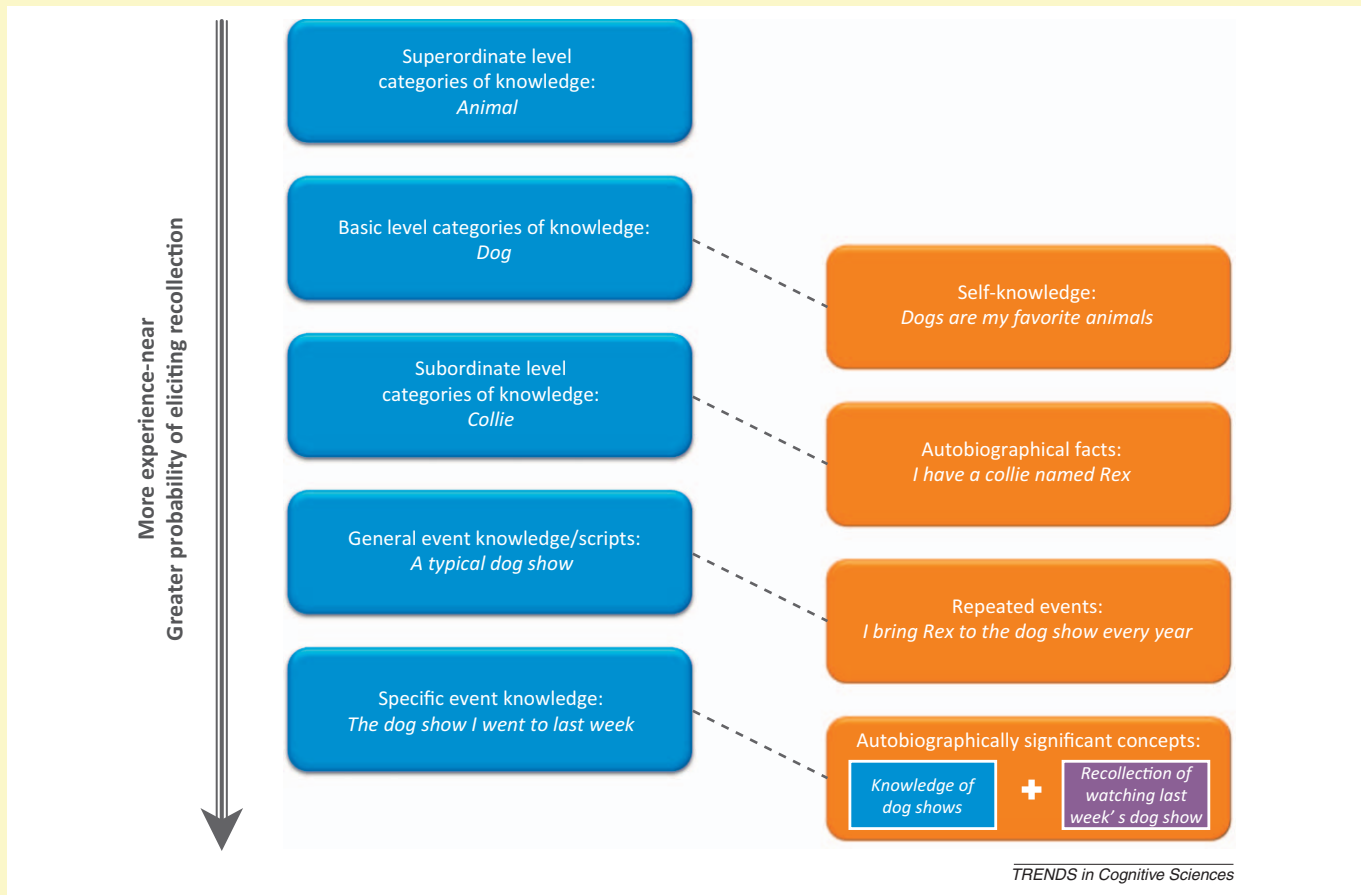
More experience-near
Greater probability of eliciting recollection

Superordinate level categories of knowledge: *Animal*

Basic level categories of knowledge: *Dog*

Self-knowledge: *Dogs are my favorite animals*

Subordinate level categories of knowledge: *Collie*

Autobiographical facts: *I have a collie named Rex*

General event knowledge/scripts: *A typical dog show*

Repeated events: *I bring Rex to the dog show every year*

Specific event knowledge: *The dog show I went to last week*

Autobiographically significant concepts:

*Knowledge of dog shows*

+

*Recollection of watching last week' s dog show*

TRENDS in Cognitive Sciences